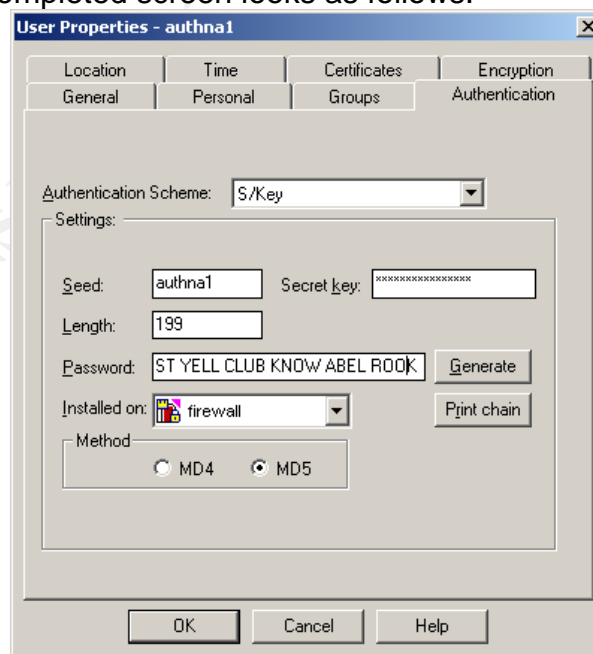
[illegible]mpleted screen looks as follows:

User Properties - authna1

Location | Time | Certificates | Encryption
General | Personal | Groups | Authentication

Authentication Scheme: S/Key

Settings:

Seed: authna1 Secret key: ****************

Length: 199

Password: ST YELL CLUB KNOW ABEL ROOK Generate

Installed on: firewall Print chain

Method

MD4 MD5

OK Cancel Help